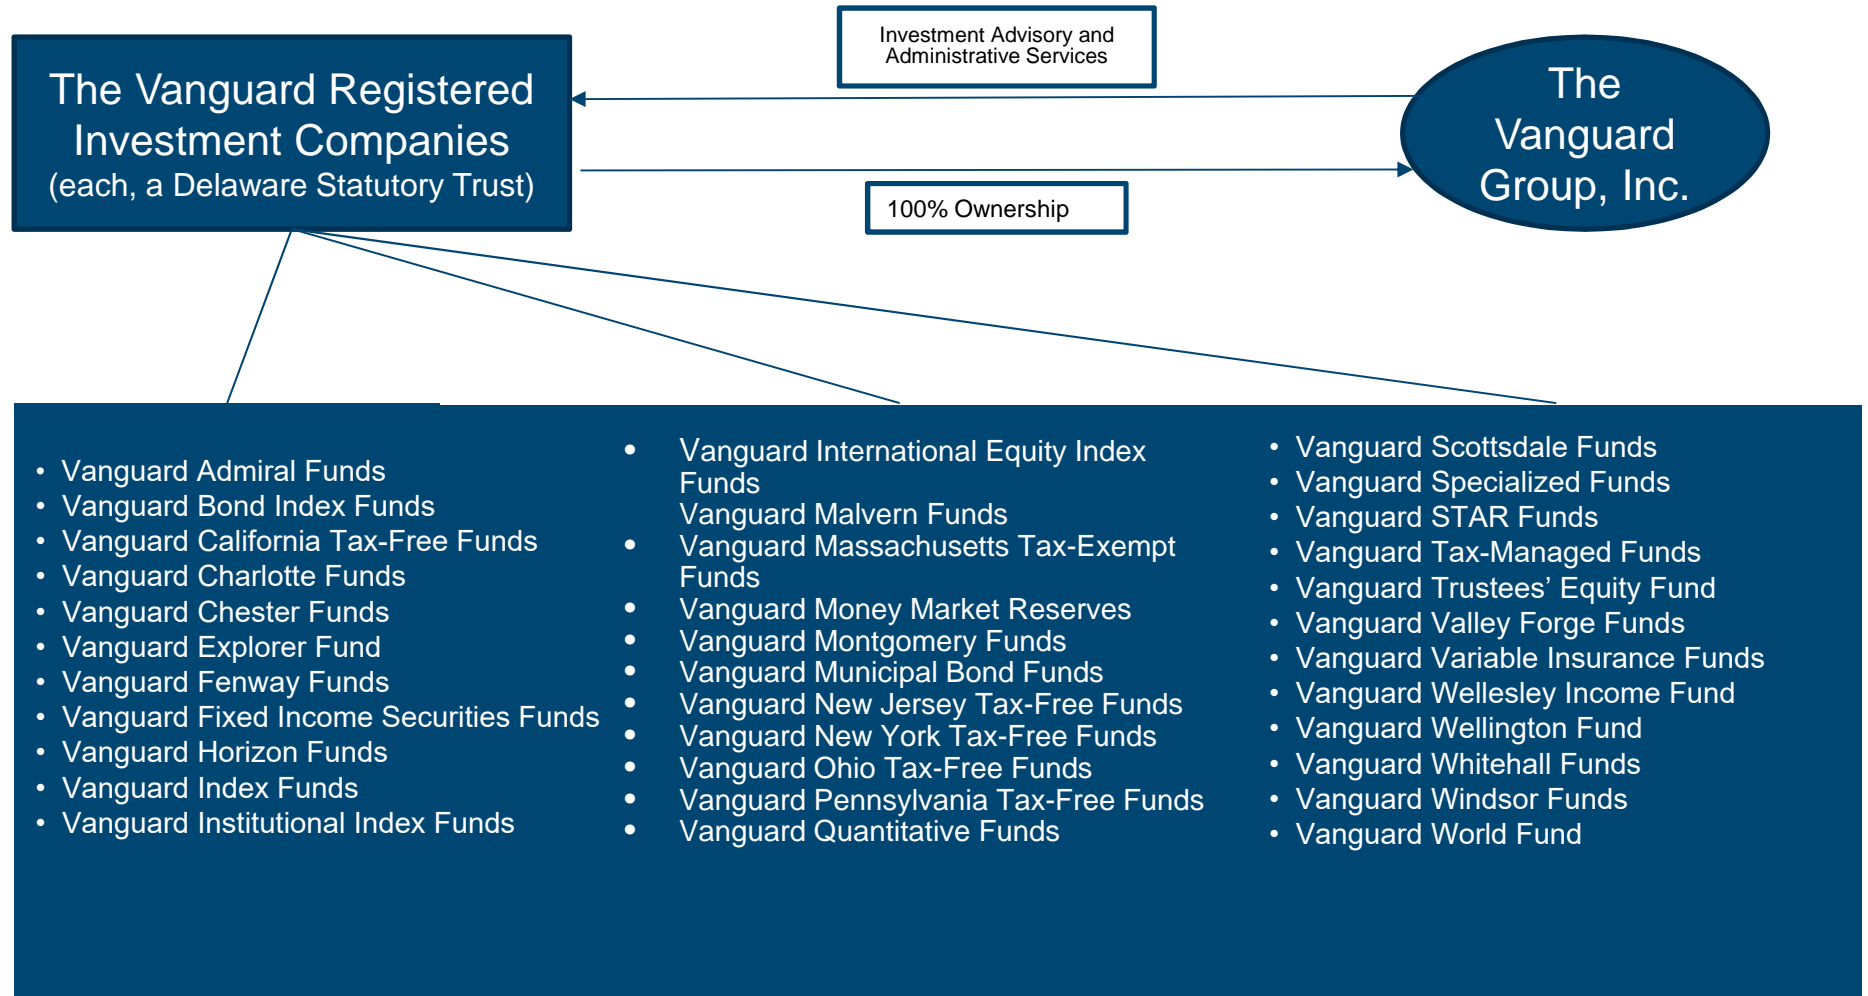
The Vanguard Registered Investment Companies
(each, a Delaware Statutory Trust)

Investment Advisory and Administrative Services

The Vanguard Group, Inc.

100% Ownership

- Vanguard Admiral Funds
- Vanguard Bond Index Funds
- Vanguard California Tax-Free Funds
- Vanguard Charlotte Funds
- Vanguard Chester Funds
- Vanguard Explorer Fund
- Vanguard Fenway Funds
- Vanguard Fixed Income Securities Funds
- Vanguard Horizon Funds
- Vanguard Index Funds
- Vanguard Institutional Index Funds

- Vanguard International Equity Index Funds
Vanguard Malvern Funds
- Vanguard Massachusetts Tax-Exempt Funds
- Vanguard Money Market Reserves
- Vanguard Montgomery Funds
- Vanguard Municipal Bond Funds
- Vanguard New Jersey Tax-Free Funds
- Vanguard New York Tax-Free Funds
- Vanguard Ohio Tax-Free Funds
- Vanguard Pennsylvania Tax-Free Funds
- Vanguard Quantitative Funds

- Vanguard Scottsdale Funds
- Vanguard Specialized Funds
- Vanguard STAR Funds
- Vanguard Tax-Managed Funds
- Vanguard Trustees’ Equity Fund
- Vanguard Valley Forge Funds
- Vanguard Variable Insurance Funds
- Vanguard Wellesley Income Fund
- Vanguard Wellington Fund
- Vanguard Whitehall Funds
- Vanguard Windsor Funds
- Vanguard World Fund